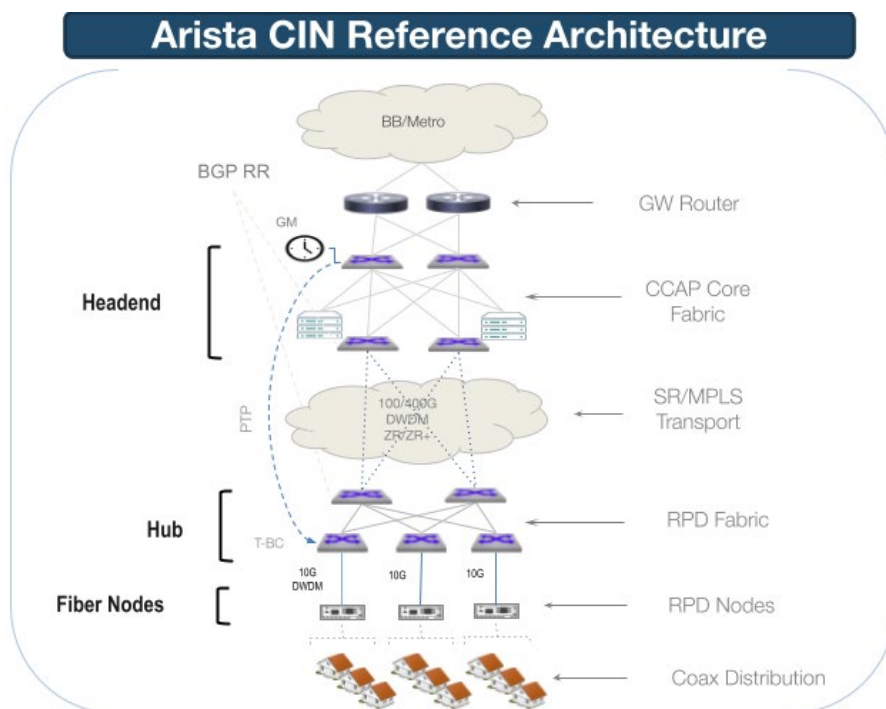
Arista CIN Reference Architecture

BB/Metro

BGP RR

GW Router

GM

Headend

CCAP Core Fabric

PTP

100/400G DWDM ZR/ZR+

SR/MPLS Transport

Hub

RPD Fabric

T-BC

10G DWDM

10G

10G

Fiber Nodes

RPD Nodes

Coax Distribution